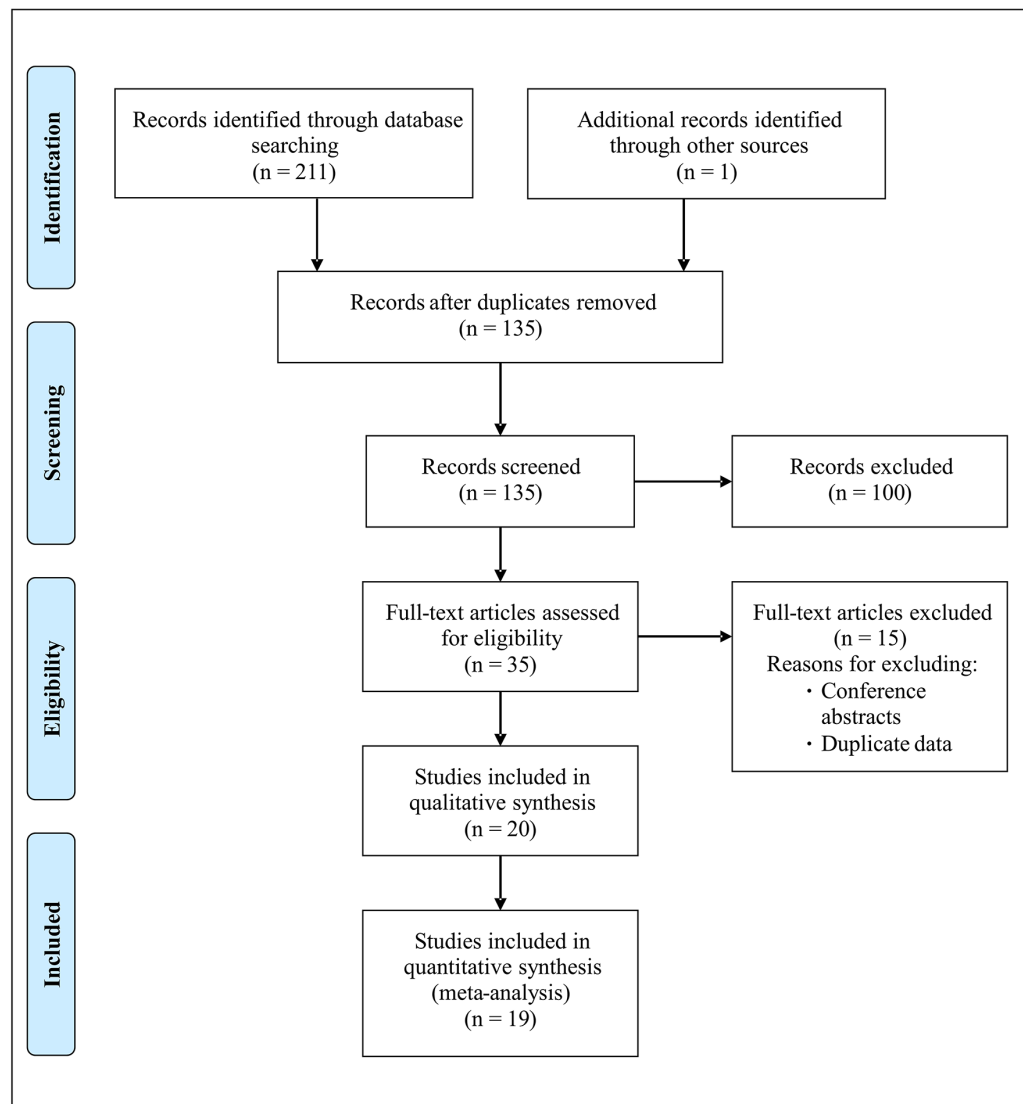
Identification

Records identified through database searching
(n = 211)

Additional records identified through other sources
(n = 1)

Records after duplicates removed
(n = 135)

Screening

Records screened
(n = 135)

Records excluded
(n = 100)

Eligibility

Full-text articles assessed for eligibility
(n = 35)

Full-text articles excluded
(n = 15)
Reasons for excluding:
・Conference abstracts
・Duplicate data

Studies included in qualitative synthesis
(n = 20)

Included

Studies included in quantitative synthesis
(meta-analysis)
(n = 19)